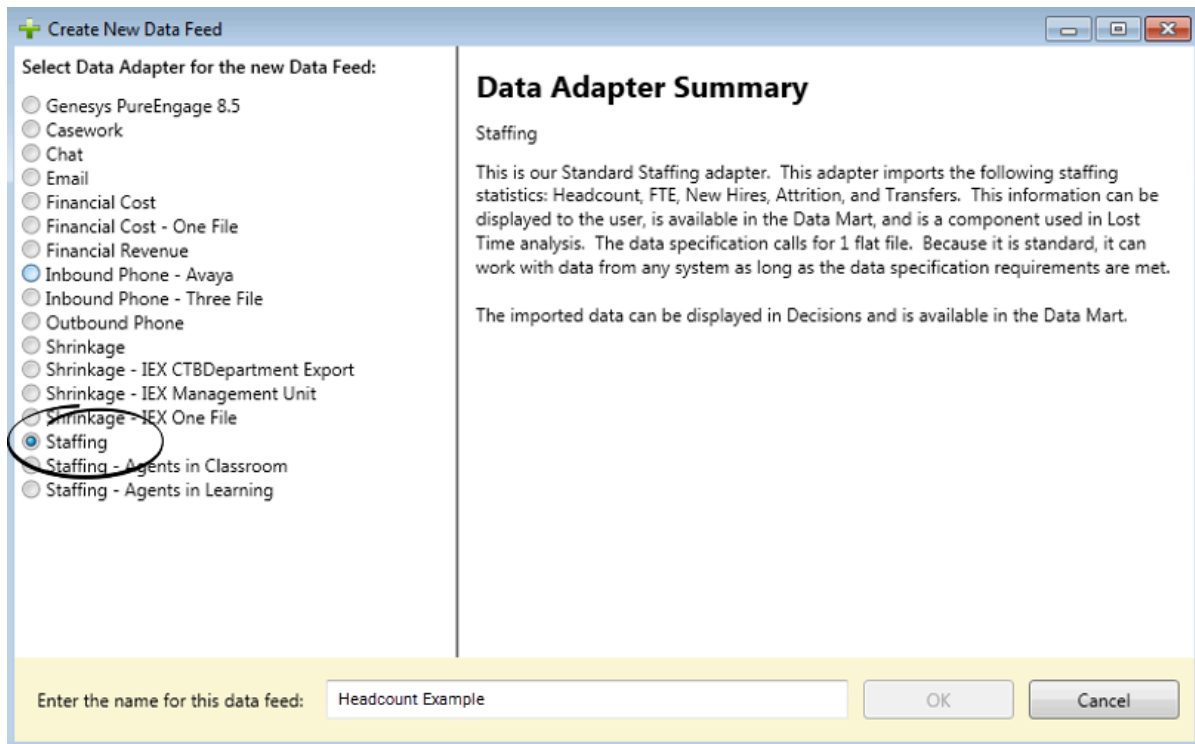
Create New Data Feed

Select Data Adapter for the new Data Feed:

Genesys PureEngage 8.5
Casework
Chat
Email
Financial Cost
Financial Cost - One File
Financial Revenue
Inbound Phone - Avaya
Inbound Phone - Three File
Outbound Phone
Shrinkage
Shrinkage - IEX CTBDepartment Export
Shrinkage - IEX Management Unit
Shrinkage - IEX One File
Staffing
Staffing - Agents in Classroom
Staffing - Agents in Learning

Data Adapter Summary

Staffing

This is our Standard Staffing adapter. This adapter imports the following staffing statistics: Headcount, FTE, New Hires, Attrition, and Transfers. This information can be displayed to the user, is available in the Data Mart, and is a component used in Lost Time analysis. The data specification calls for 1 flat file. Because it is standard, it can work with data from any system as long as the data specification requirements are met.

The imported data can be displayed in Decisions and is available in the Data Mart.

Enter the name for this data feed: Headcount Example

OK

Cancel